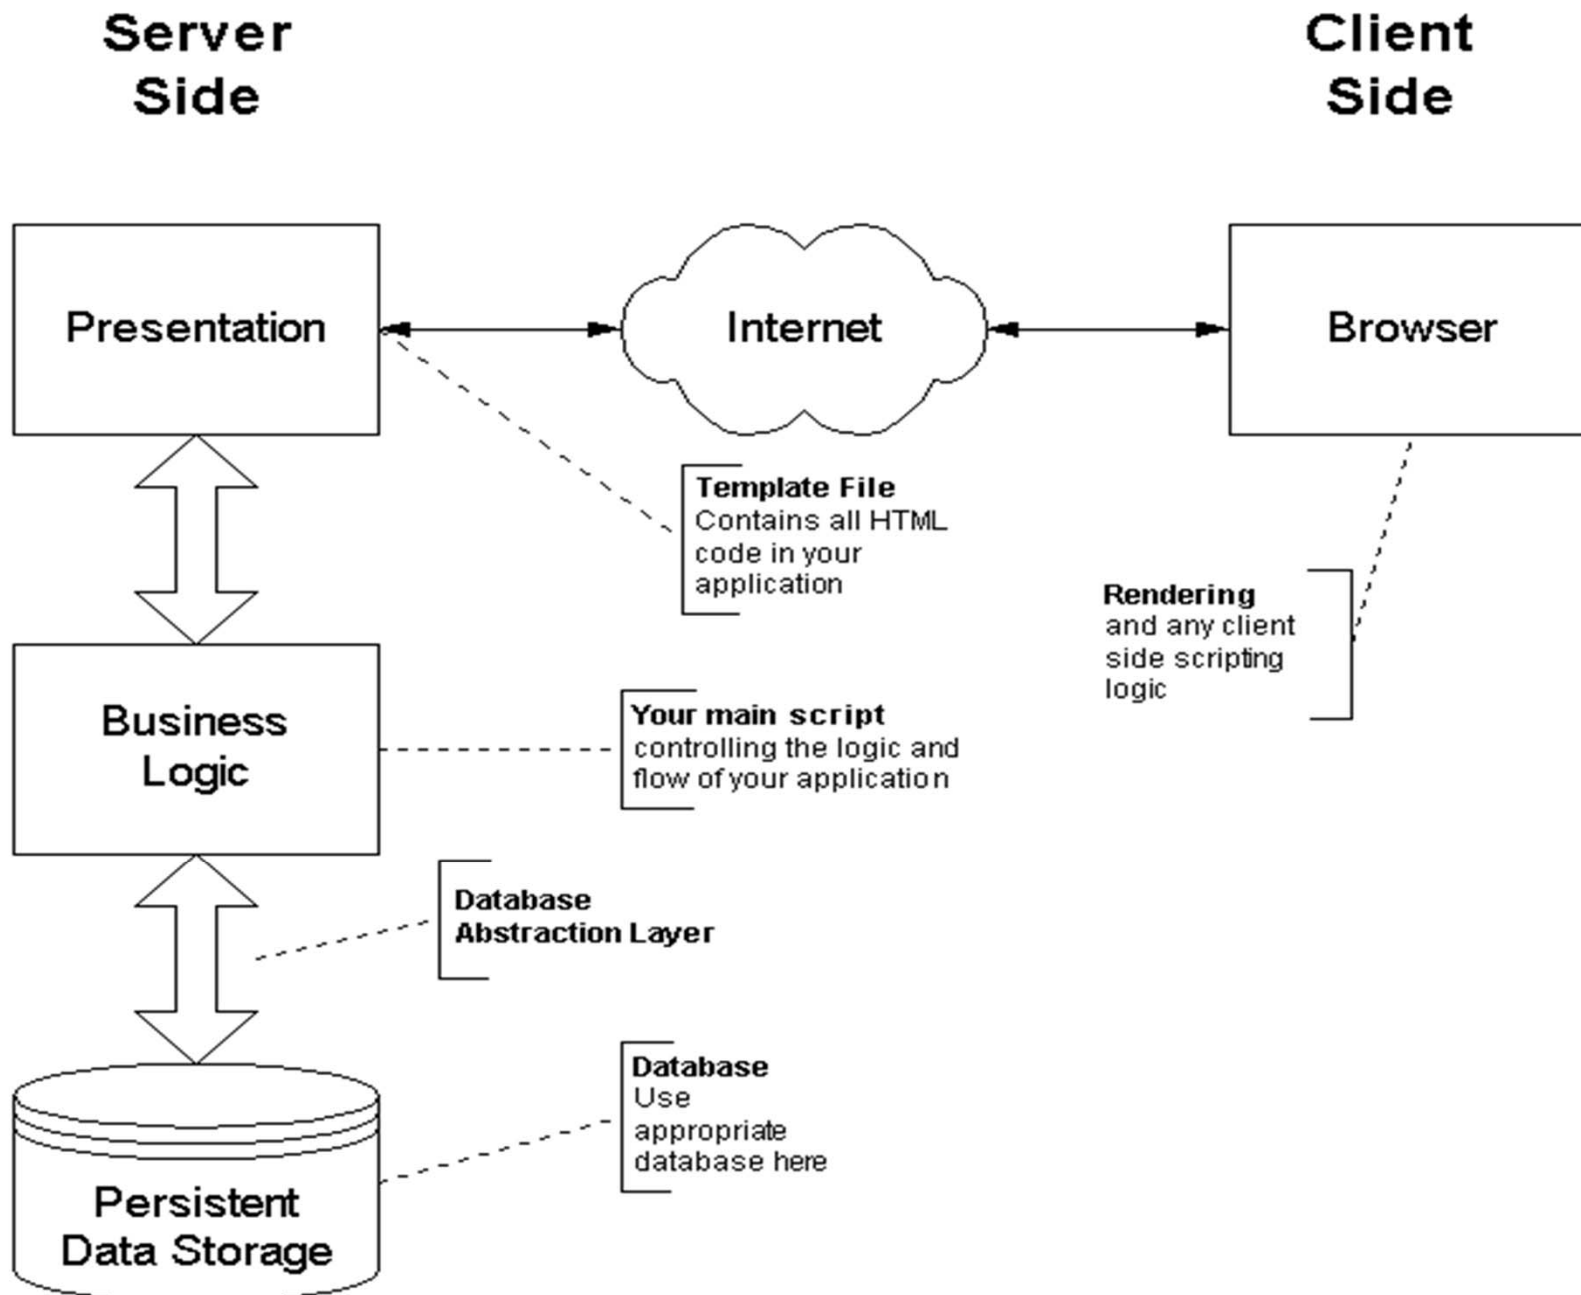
Server Side

Client Side

Presentation

Internet

Browser

Template File
Contains all HTML code in your application

Rendering
and any client side scripting logic

Business Logic

Your main script
controlling the logic and flow of your application

Database Abstraction Layer

Database
Use appropriate database here

Persistent Data Storage